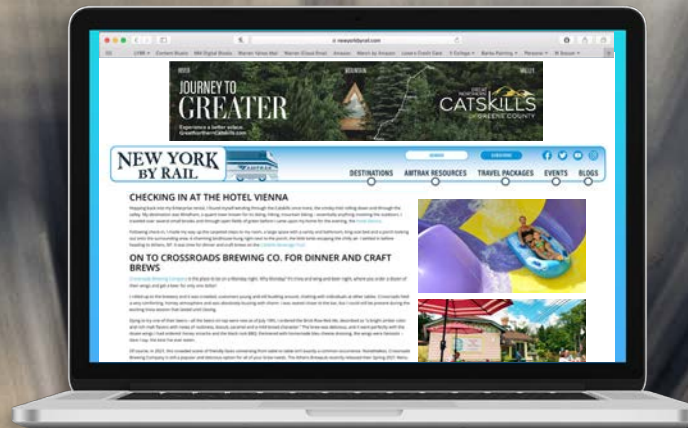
newyorkbyrail.com

JOURNEY TO GREATER

Experience a better escape.
GreatNorthernCatskills.com

GREAT NORTHERN CATSKILLS OF GREENE COUNTY

NEW YORK BY RAIL

AMTRAK

DESTINATIONS   AMTRAK RESOURCES   TRAVEL PACKAGES   EVENTS   BLOGS

CHECKING IN AT THE HOTEL VIENNA

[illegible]

ON TO CROSSROADS BREWING CO. FOR DINNER AND CRAFT BREWS

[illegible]